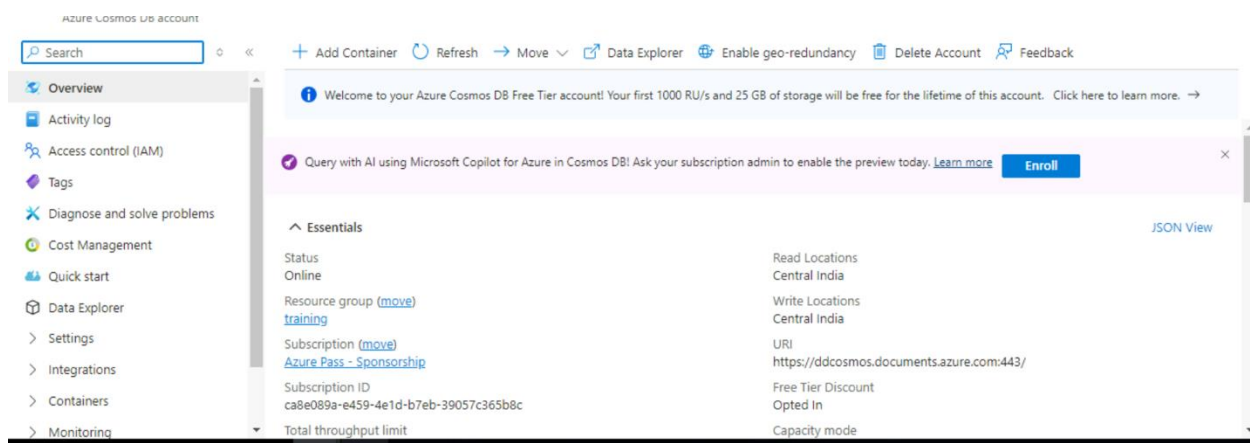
Azure Cosmos DB account

Search

Overview
Activity log
Access control (IAM)
Tags
Diagnose and solve problems
Cost Management
Quick start
Data Explorer
Settings
Integrations
Containers
Monitoring

+ Add Container   Refresh   → Move   Data Explorer   Enable geo-redundancy   Delete Account   Feedback

Welcome to your Azure Cosmos DB Free Tier account! Your first 1000 RU/s and 25 GB of storage will be free for the lifetime of this account. Click here to learn more. →

Query with AI using Microsoft Copilot for Azure in Cosmos DB! Ask your subscription admin to enable the preview today. Learn more   Enroll

Essentials   JSON View

Status
Online

Resource group (move)
training

Subscription (move)
Azure Pass - Sponsorship

Subscription ID
ca8e089a-e459-4e1d-b7eb-39057c365b8c

Total throughput limit

Read Locations
Central India

Write Locations
Central India

URI
https://ddcosmos.documents.azure.com:443/

Free Tier Discount
Opted In

Capacity mode